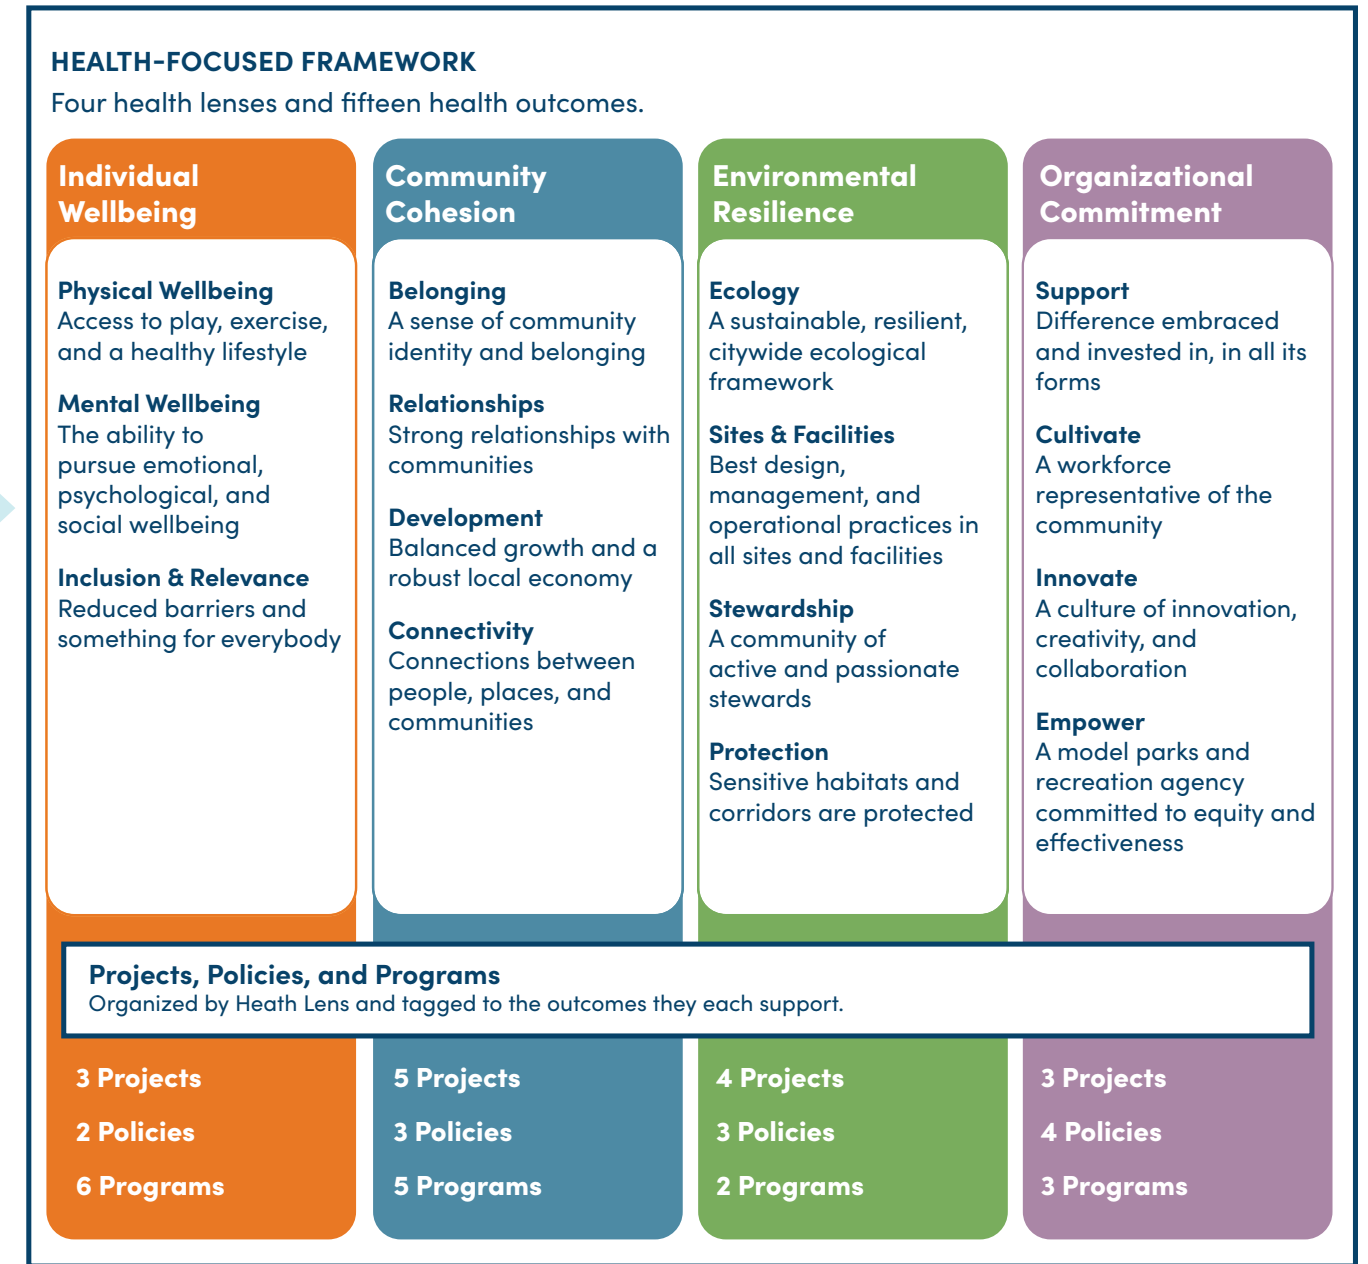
HEALTH-FOCUSED FRAMEWORK
Four health lenses and fifteen health outcomes.

Individual Wellbeing

Physical Wellbeing
Access to play, exercise, and a healthy lifestyle

Mental Wellbeing
The ability to pursue emotional, psychological, and social wellbeing

Inclusion & Relevance
Reduced barriers and something for everybody

Community Cohesion

Belonging
A sense of community identity and belonging

Relationships
Strong relationships with communities

Development
Balanced growth and a robust local economy

Connectivity
Connections between people, places, and communities

Environmental Resilience

Ecology
A sustainable, resilient, citywide ecological framework

Sites & Facilities
Best design, management, and operational practices in all sites and facilities

Stewardship
A community of active and passionate stewards

Protection
Sensitive habitats and corridors are protected

Organizational Commitment

Support
Difference embraced and invested in, in all its forms

Cultivate
A workforce representative of the community

Innovate
A culture of innovation, creativity, and collaboration

Empower
A model parks and recreation agency committed to equity and effectiveness

Projects, Policies, and Programs
Organized by Heath Lens and tagged to the outcomes they each support.

3 Projects
2 Policies
6 Programs

5 Projects
3 Policies
5 Programs

4 Projects
3 Policies
2 Programs

3 Projects
4 Policies
3 Programs